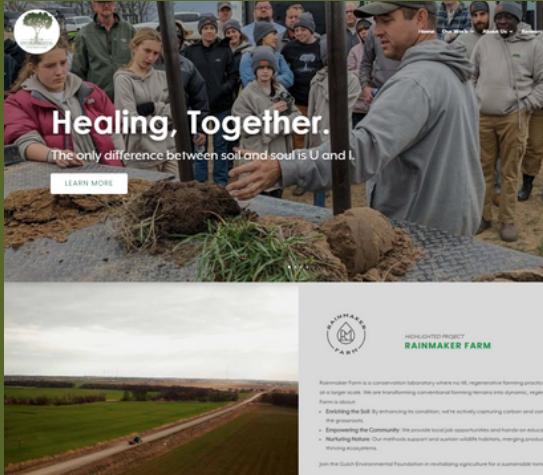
Home Our Work About Us

Healing, Together.

The only difference between soil and soul is U and I.

LEARN MORE

RAINMAKER FARM

HIGHLIGHTED PROJECT

RAINMAKER FARM

Rainmaker Farm is a conservation laboratory where we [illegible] regenerative farming practices at a larger scale. We are transforming conventional farming terrains into dynamic, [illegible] Farm is about:

Enriching the Soil: By enhancing its condition, we're actively capturing carbon and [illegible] the grassroots.

Empowering the Community: We provide local job opportunities and hands-on educa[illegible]

Nurturing Nature: Our methods support and sustain wildlife habitats, merging produ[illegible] thriving ecosystems.

Join the Gutch Environmental Foundation in revitalizing agriculture for a sustainable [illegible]